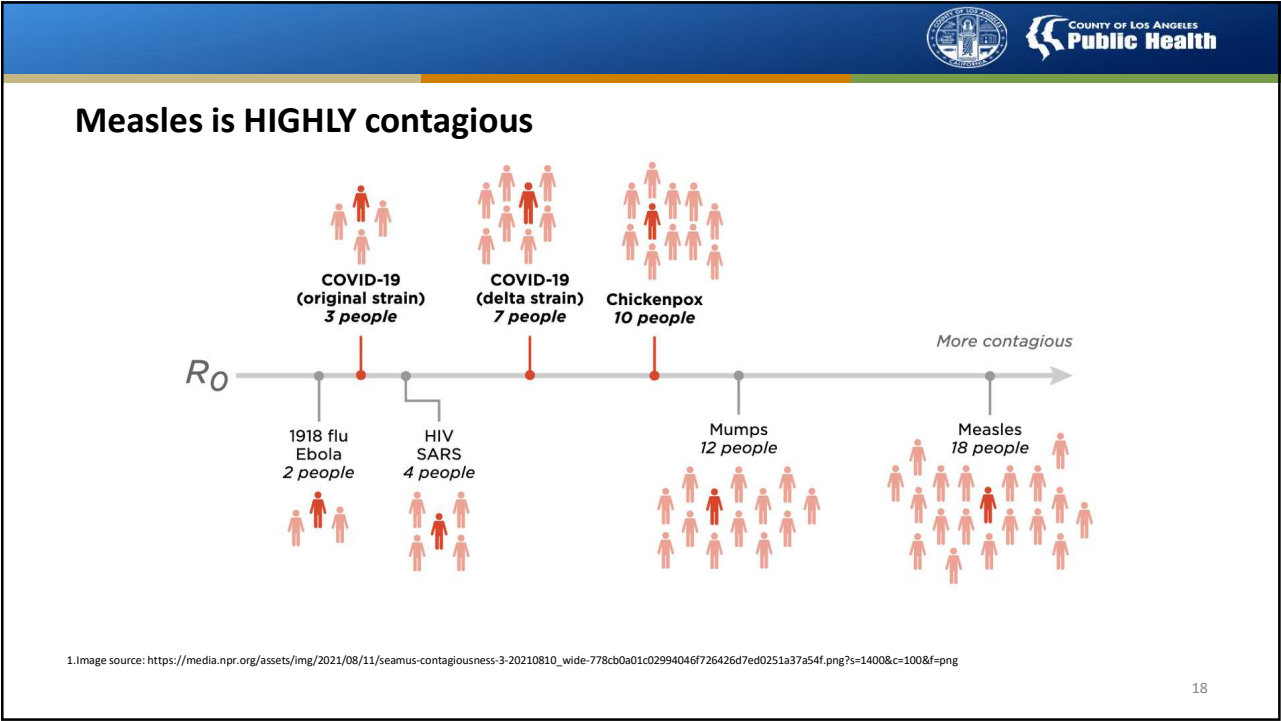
COUNTY OF LOS ANGELES
Public Health

Measles is HIGHLY contagious

COVID-19
(original strain)
3 people

COVID-19
(delta strain)
7 people

Chickenpox
10 people

More contagious

$R_0$

1918 flu
Ebola
2 people

HIV
SARS
4 people

Mumps
12 people

Measles
18 people

1.Image source: https://media.npr.org/assets/img/2021/08/11/seamus-contagiousness-3-20210810_wide-778cb0a01c02994046f726426d7ed0251a37a54f.png?s=1400&c=100&f=png

18